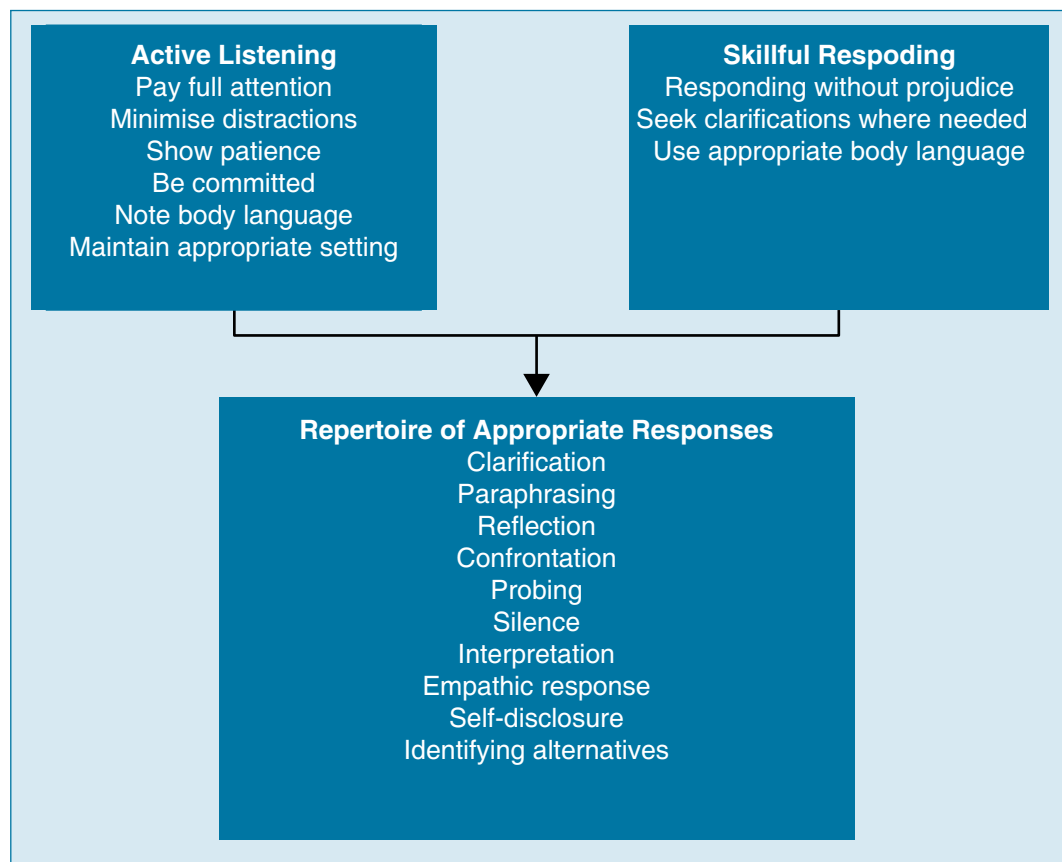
Active Listening
Pay full attention
Minimise distractions
Show patience
Be committed
Note body language
Maintain appropriate setting

Skillful Respoding
Responding without projudice
Seek clarifications where needed
Use appropriate body language

Repertoire of Appropriate Responses
Clarification
Paraphrasing
Reflection
Confrontation
Probing
Silence
Interpretation
Empathic response
Self-disclosure
Identifying alternatives